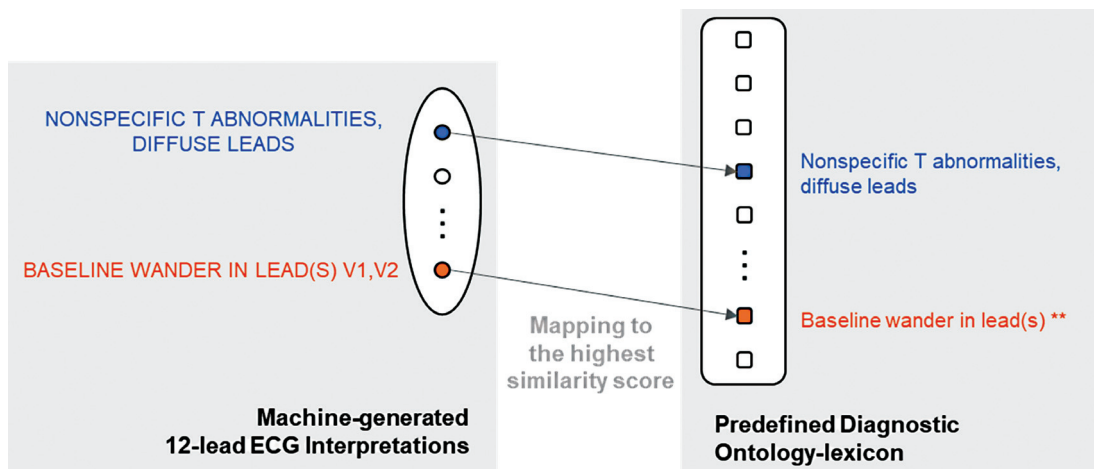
NONSPECIFIC T ABNORMALITIES, DIFFUSE LEADS

BASELINE WANDER IN LEAD(S) V1,V2

Mapping to the highest similarity score

Nonspecific T abnormalities, diffuse leads

Baseline wander in lead(s) **

Machine-generated 12-lead ECG Interpretations

Predefined Diagnostic Ontology-lexicon